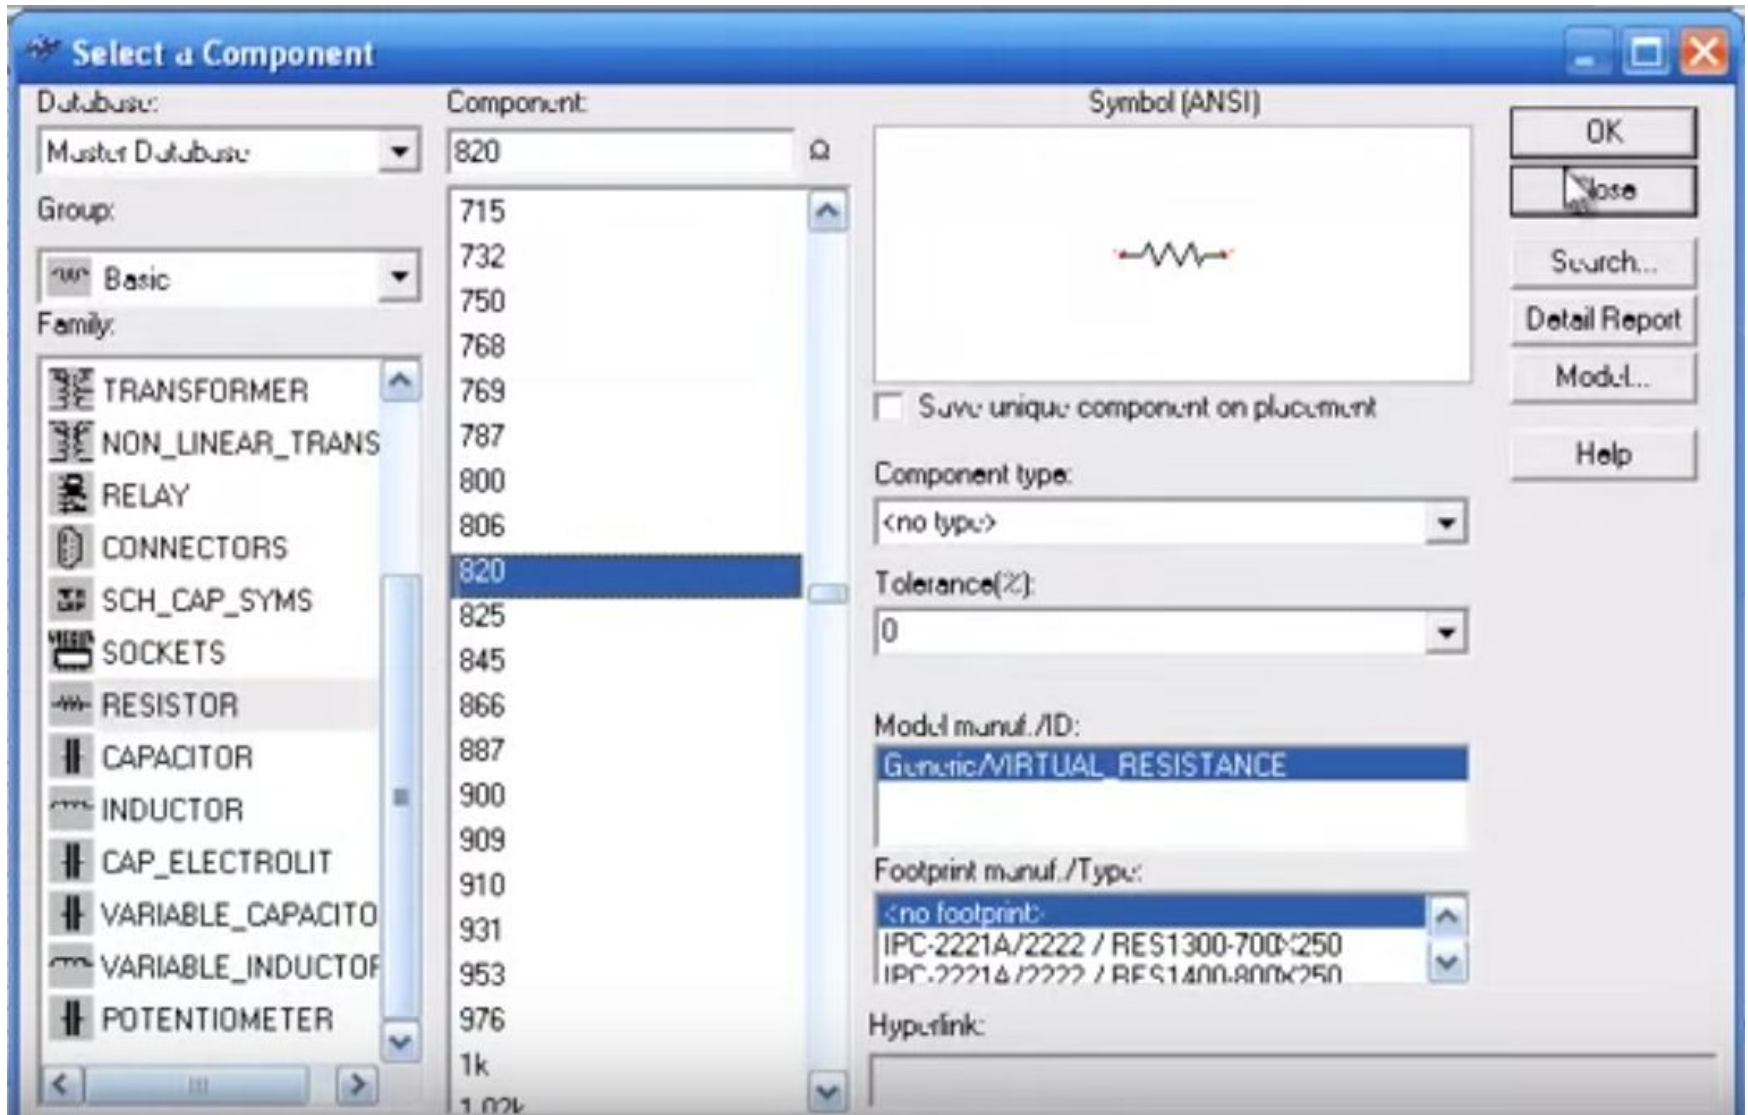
Select a Component

Database:
Master Database
Group:
Basic
Family:
TRANSFORMER
NON_LINEAR_TRANS
RELAY
CONNECTORS
SCH_CAP_SYMS
SOCKETS
RESISTOR
CAPACITOR
INDUCTOR
CAP_ELECTROLIT
VARIABLE_CAPACITO
VARIABLE_INDUCTOF
POTENTIOMETER

Component:
820
Ω
715
732
750
768
769
787
800
806
820
825
845
866
887
900
909
910
931
953
976
1k
1.02k

Symbol (ANSI)

Save unique component on placement

Component type:
<no type>

Tolerance(%):
0

Model manuf./ID:
Generic/VIRTUAL_RESISTANCE

Footprint manuf./Type:
<no footprint>
IPC-2221A/2222 / RES1300-700X250
IPC-2221A/2222 / RES1400-800X250

Hyperlink:

OK
Close
Search...
Detail Report
Model...
Help